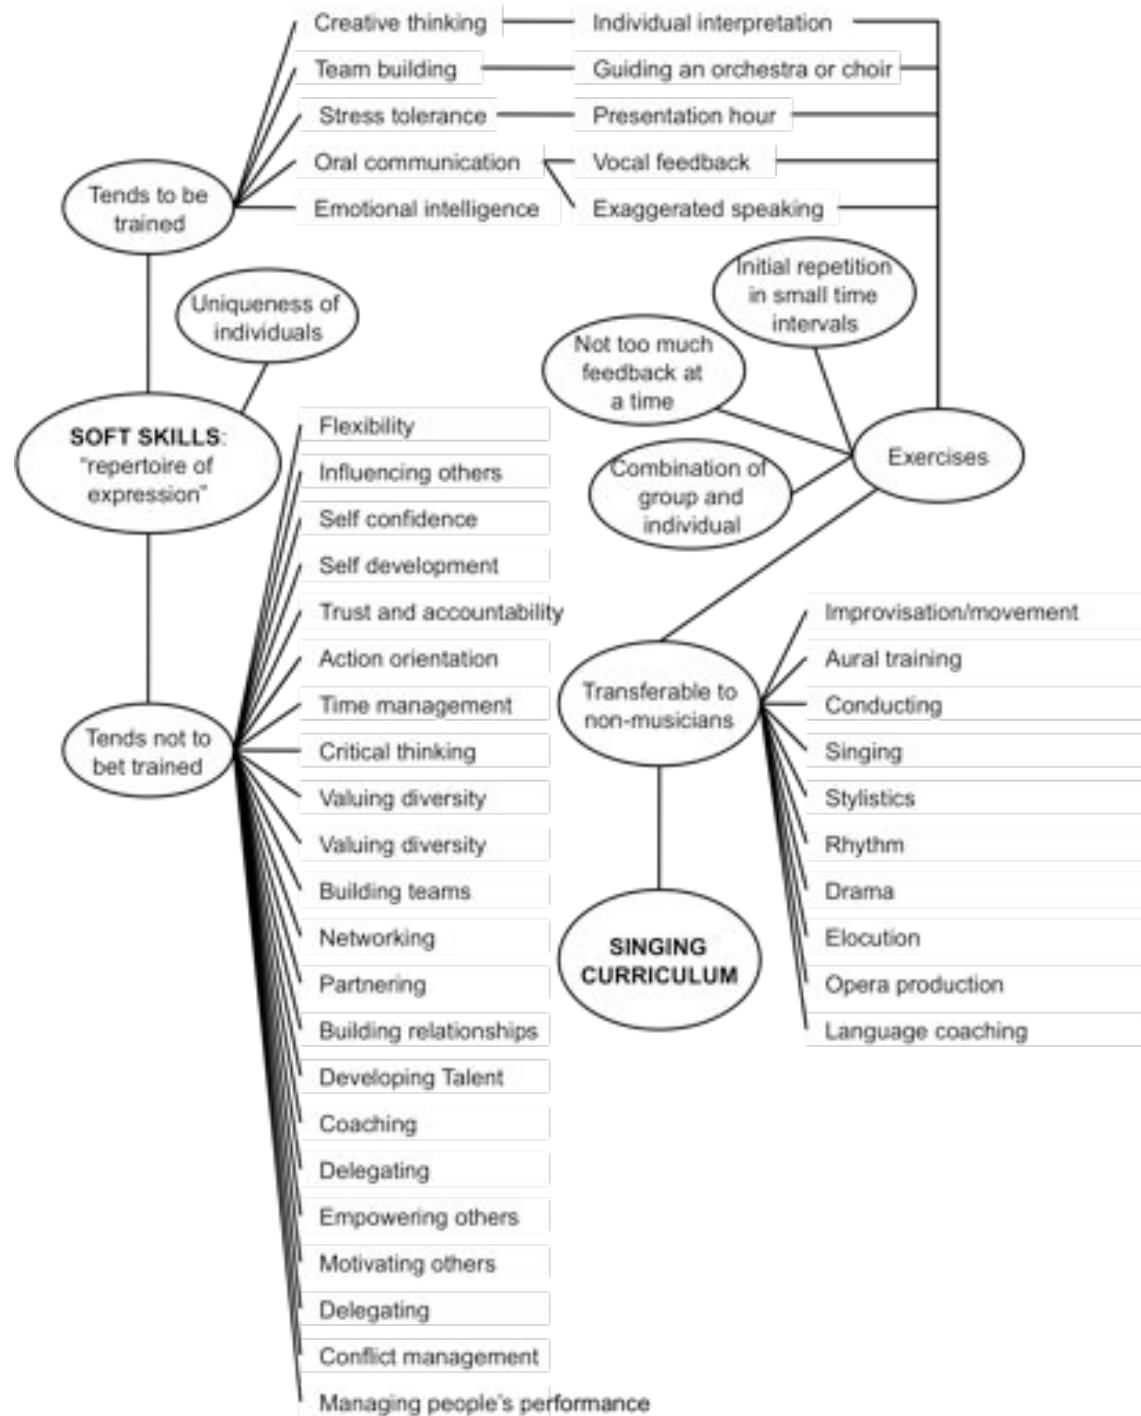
Creative thinking
Team building
Stress tolerance
Oral communication
Emotional intelligence

Individual interpretation
Guiding an orchestra or choir
Presentation hour
Vocal feedback
Exaggerated speaking

Tends to be trained

Uniqueness of individuals

Initial repetition in small time intervals

Not too much feedback at a time

Combination of group and individual

Exercises

SOFT SKILLS: "repertoire of expression"

Flexibility
Influencing others
Self confidence
Self development
Trust and accountability
Action orientation
Time management
Critical thinking
Valuing diversity
Valuing diversity
Building teams
Networking
Partnering
Building relationships
Developing Talent
Coaching
Delegating
Empowering others
Motivating others
Delegating
Conflict management
Managing people's performance

Tends not to bet trained

Transferable to non-musicians

Improvisation/movement
Aural training
Conducting
Singing
Stylistics
Rhythm
Drama
Elocution
Opera production
Language coaching

SINGING CURRICULUM